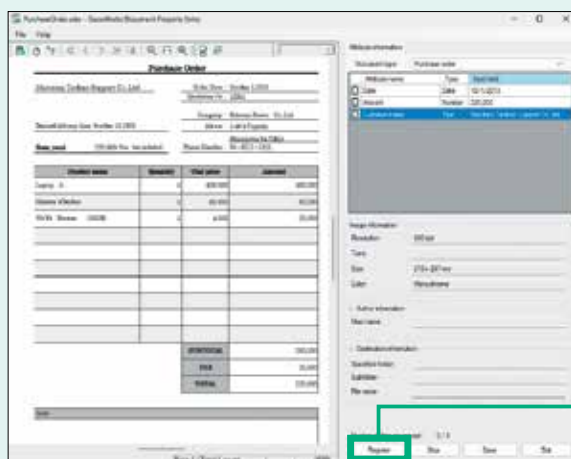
PurchaseOrder.xdw - DocuWorks Document Property Entry

File Help

Purchase Order

Metadata information

Document type Purchase order

| Metadata name | Type | Input field |
|---|---|---|
| Date | Date | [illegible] |
| Amount | Number | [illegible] |
| Customer name | Text | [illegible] |

Image information

Resolution

Color Monochrome

Register